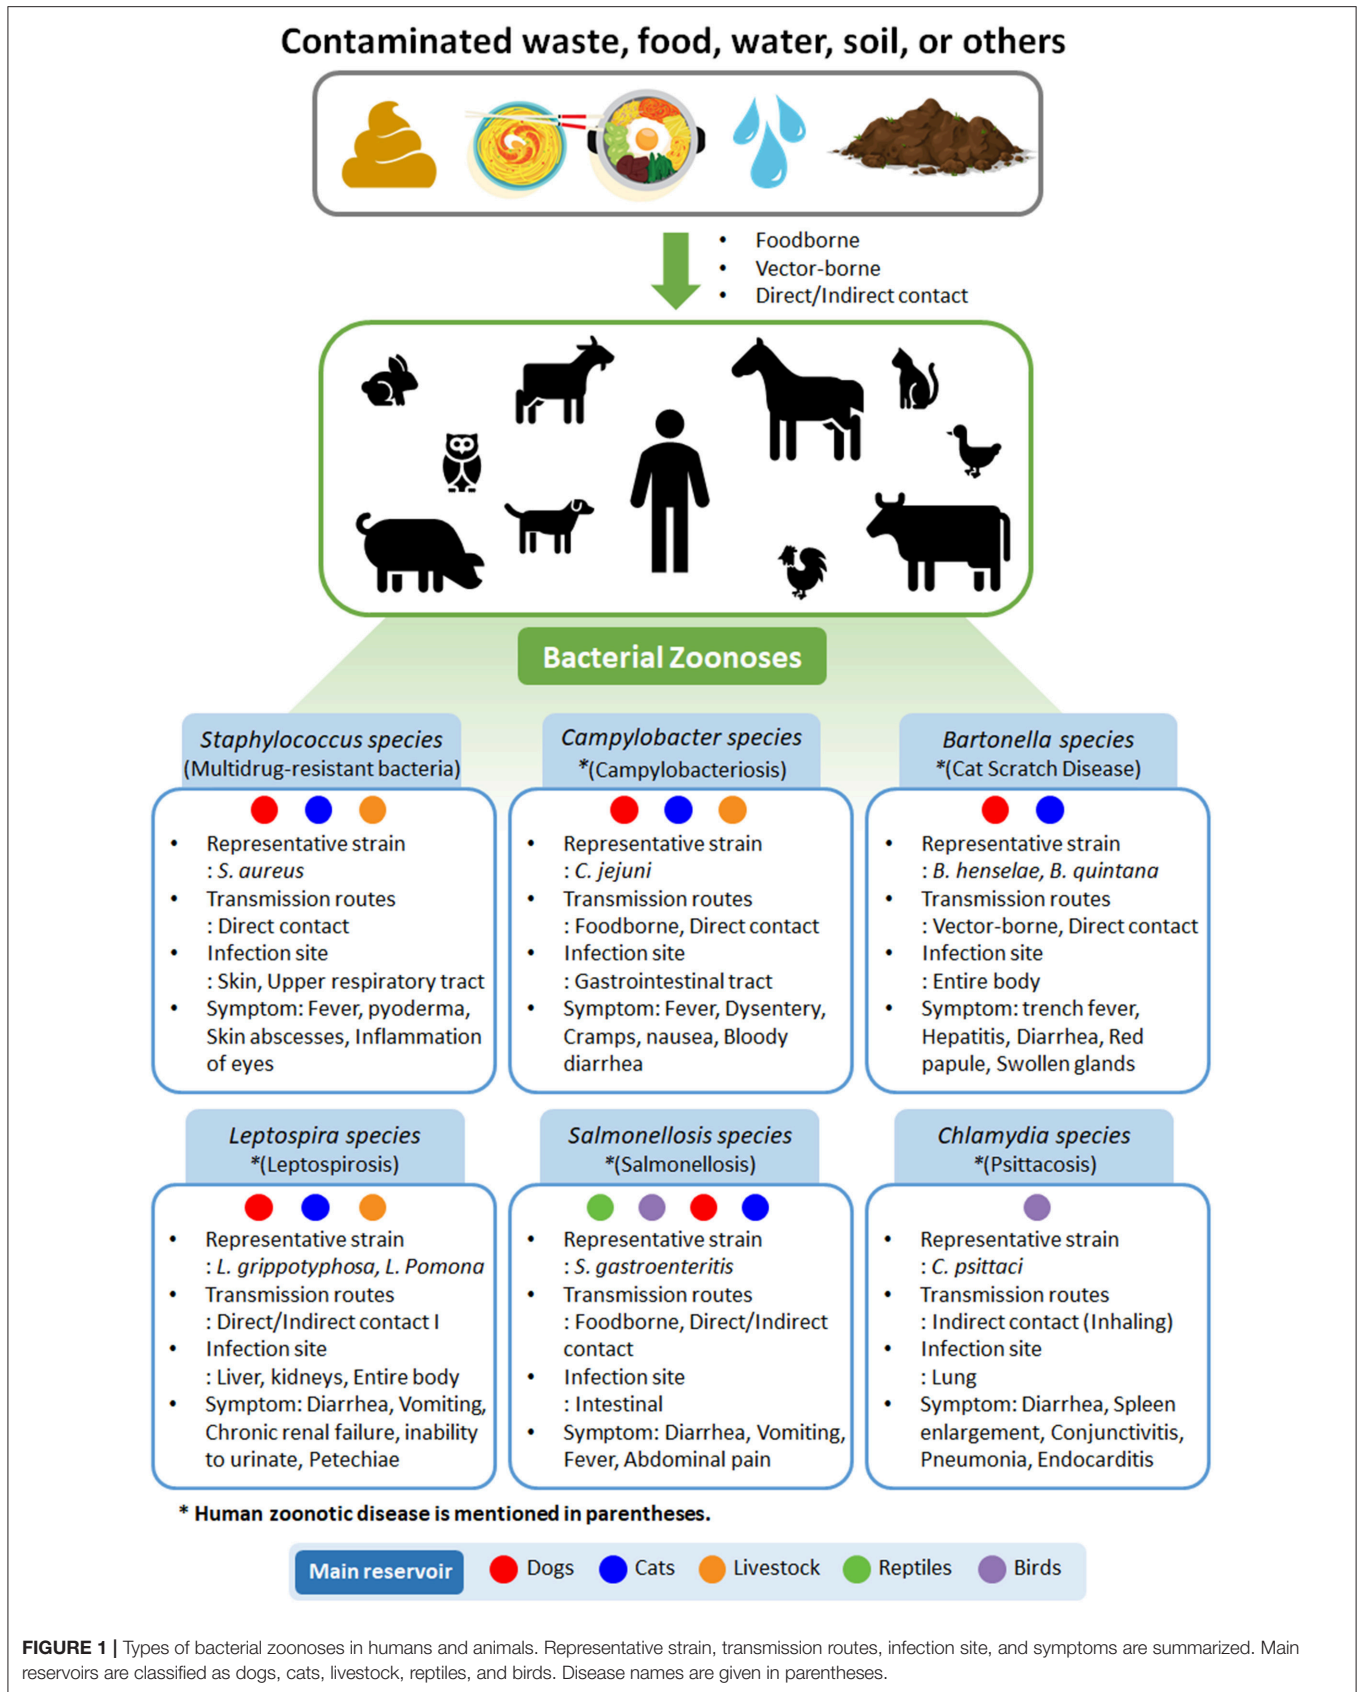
Contaminated waste, food, water, soil, or others

- Foodborne
- Vector-borne
- Direct/Indirect contact

Bacterial Zoonoses

*Staphylococcus species*
(Multidrug-resistant bacteria)

- Representative strain : *S. aureus*
- Transmission routes : Direct contact
- Infection site : Skin, Upper respiratory tract
- Symptom: Fever, pyoderma, Skin abscesses, Inflammation of eyes

*Campylobacter species*
*(Campylobacteriosis)

- Representative strain : *C. jejuni*
- Transmission routes : Foodborne, Direct contact
- Infection site : Gastrointestinal tract
- Symptom: Fever, Dysentery, Cramps, nausea, Bloody diarrhea

*Bartonella species*
*(Cat Scratch Disease)

- Representative strain : *B. henselae, B. quintana*
- Transmission routes : Vector-borne, Direct contact
- Infection site : Entire body
- Symptom: trench fever, Hepatitis, Diarrhea, Red papule, Swollen glands

*Leptospira species*
*(Leptospirosis)

- Representative strain : *L. grippotyphosa, L. Pomona*
- Transmission routes : Direct/Indirect contact I
- Infection site : Liver, kidneys, Entire body
- Symptom: Diarrhea, Vomiting, Chronic renal failure, inability to urinate, Petechiae

*Salmonellosis species*
*(Salmonellosis)

- Representative strain : *S. gastroenteritis*
- Transmission routes : Foodborne, Direct/Indirect contact
- Infection site : Intestinal
- Symptom: Diarrhea, Vomiting, Fever, Abdominal pain

*Chlamydia species*
*(Psittacosis)

- Representative strain : *C. psittaci*
- Transmission routes : Indirect contact (Inhaling)
- Infection site : Lung
- Symptom: Diarrhea, Spleen enlargement, Conjunctivitis, Pneumonia, Endocarditis

* Human zoonotic disease is mentioned in parentheses.

Main reservoir Dogs Cats Livestock Reptiles Birds

FIGURE 1 | Types of bacterial zoonoses in humans and animals. Representative strain, transmission routes, infection site, and symptoms are summarized. Main reservoirs are classified as dogs, cats, livestock, reptiles, and birds. Disease names are given in parentheses.